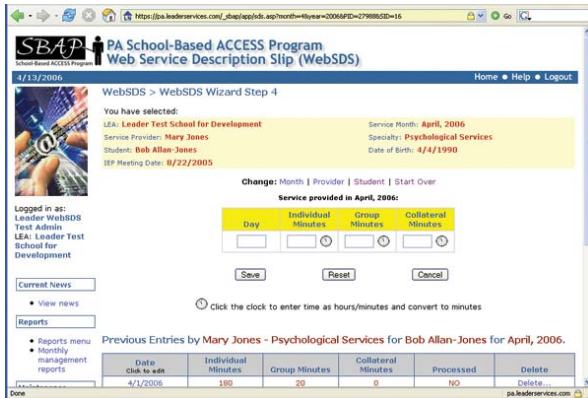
https://pa.leaderservices.com/_sbap/app/sds.asp?month=4&year=2006&PID=27988&SID=16

SBAP School-Based ACCESS Program

PA School-Based ACCESS Program
Web Service Description Slip (WebSDS)

4/13/2006

Home • Help • Logout

Logged in as: Leader WebSDS Test Admin
LEA: Leader Test School for Development

Current News
• View news

Reports
• Reports menu
• Monthly management reports

WebSDS > WebSDS Wizard Step 4

You have selected:

LEA: Leader Test School for Development
Service Month: April, 2006
Service Provider: Mary Jones
Specialty: Psychological Services
Student: Bob Allan-Jones
Date of Birth: 4/4/1990
IEP Meeting Date: 8/22/2005

Change: Month | Provider | Student | Start Over

Service provided in April, 2006:

| Day | Individual Minutes | Group Minutes | Collateral Minutes |
|---|---|---|---|
| | | | |

Save Reset Cancel

Click the clock to enter time as hours/minutes and convert to minutes

Previous Entries by Mary Jones - Psychological Services for Bob Allan-Jones for April, 2006.

| Date Click to edit | Individual Minutes | Group Minutes | Collateral Minutes | Processed | Delete |
|---|---|---|---|---|---|
| 4/1/2006 | 180 | 20 | 0 | NO | Delete... |

Done

pa.leaderservices.com